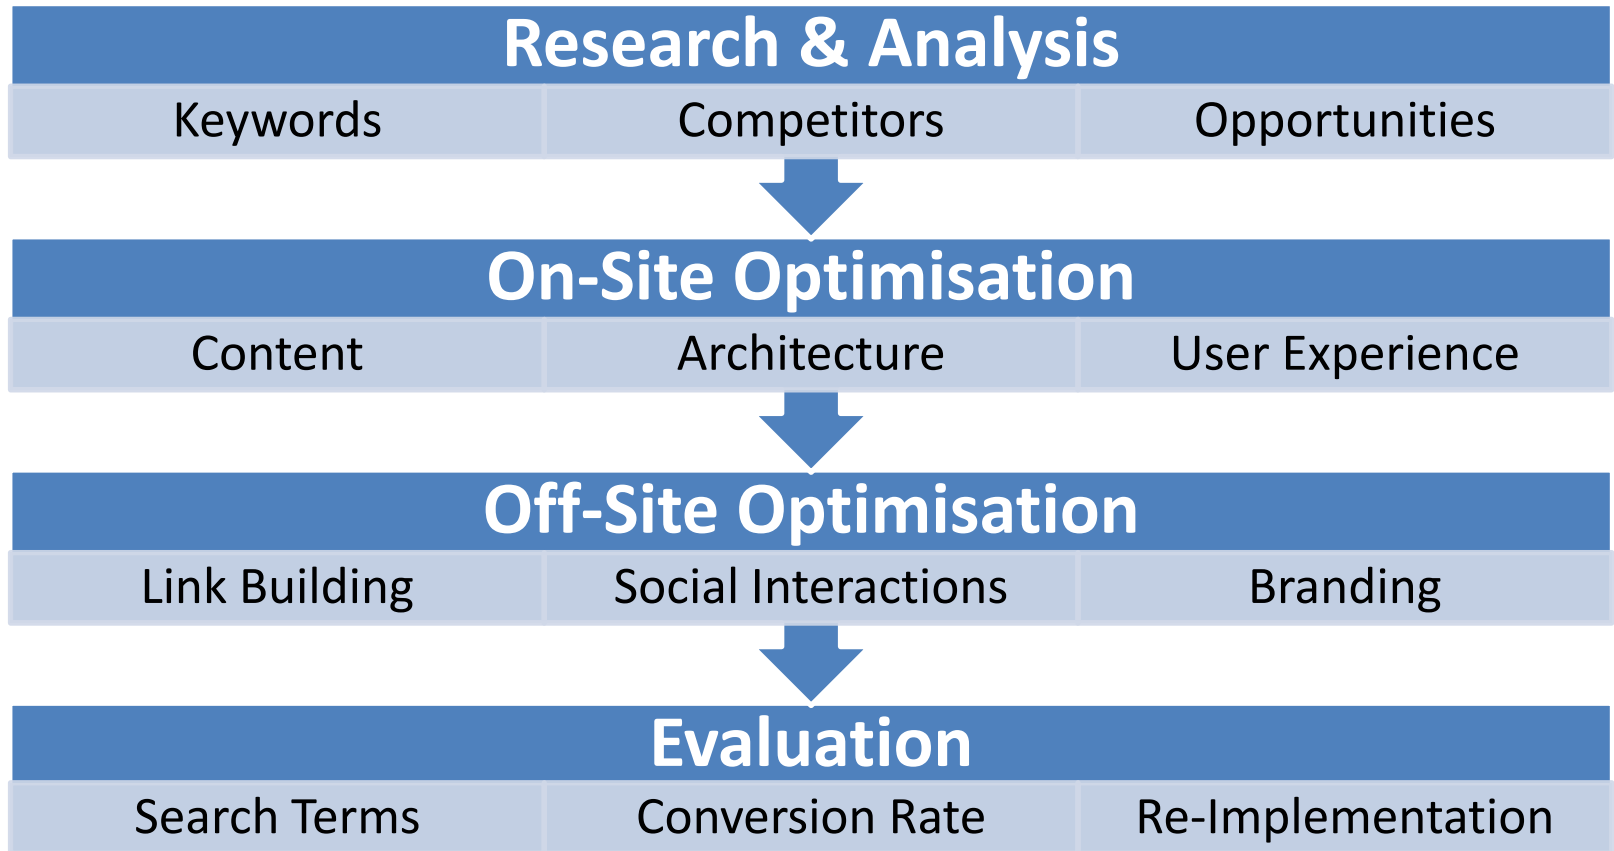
Research & Analysis

| Keywords | Competitors | Opportunities |
|---|---|---|

On-Site Optimisation

| Content | Architecture | User Experience |
|---|---|---|

Off-Site Optimisation

| Link Building | Social Interactions | Branding |
|---|---|---|

Evaluation

| Search Terms | Conversion Rate | Re-Implementation |
|---|---|---|